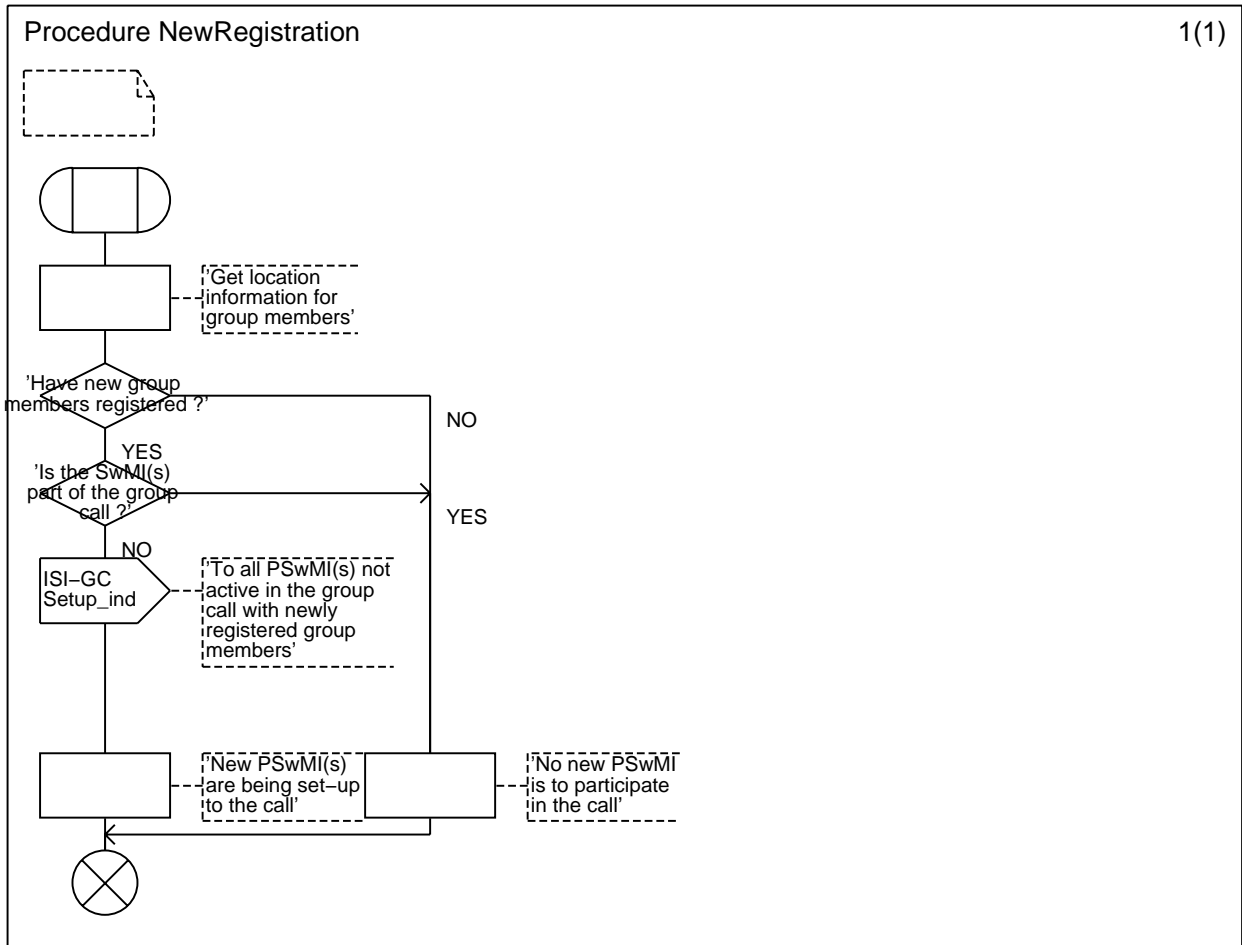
Procedure NewRegistration

1(1)

'Get location information for group members'

'Have new group members registered ?'

NO

YES

'Is the SwMI(s) part of the group call ?'

YES

NO

ISI−GC Setup_ind

'To all PSwMI(s) not active in the group call with newly registered group members'

'New PSwMI(s) are being set−up to the call'

'No new PSwMI is to participate in the call'